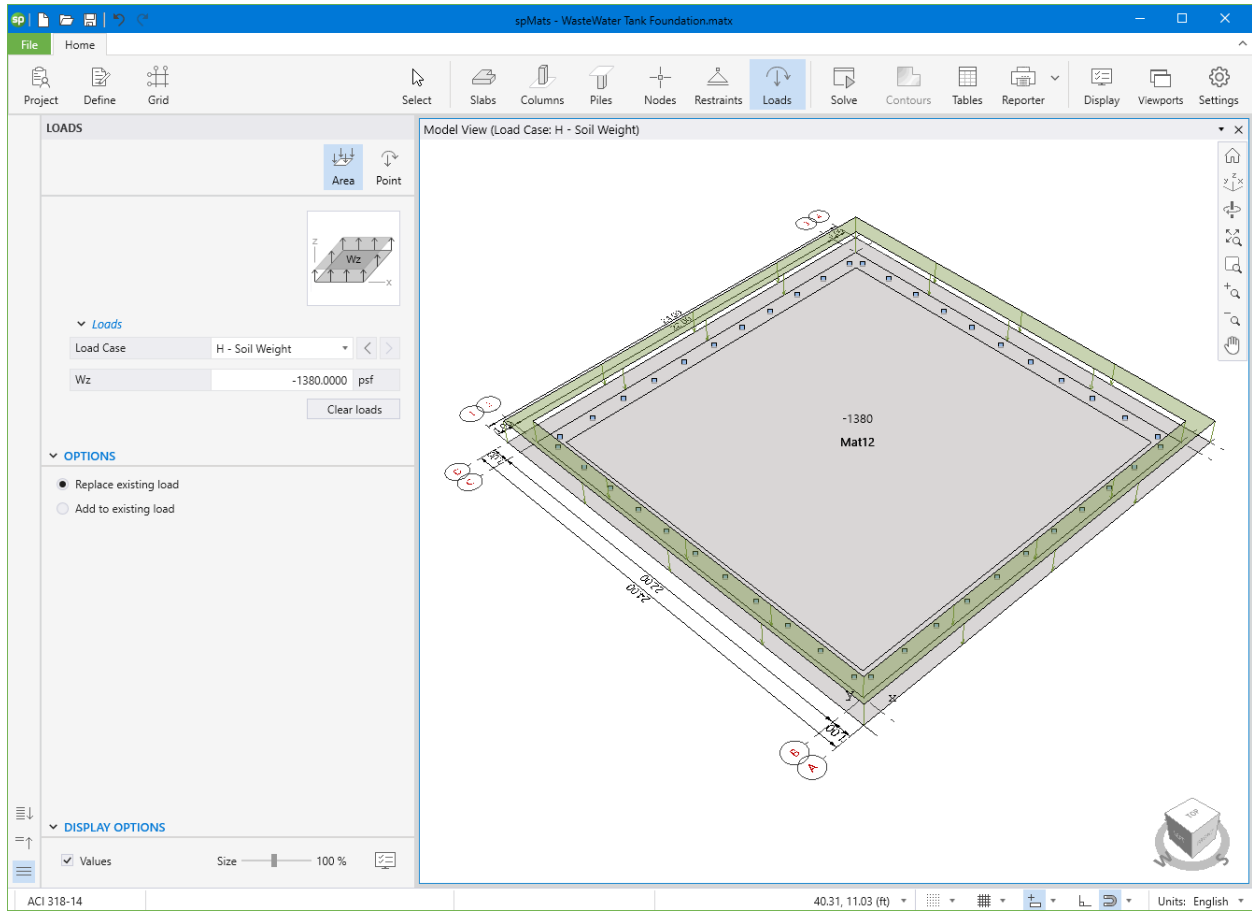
spMats - WasteWater Tank Foundation.matx

File
Home

Project
Define
Grid
Select
Slabs
Columns
Piles
Nodes
Restraints
Loads
Solve
Contours
Tables
Reporter
Display
Viewports
Settings

LOADS
Area
Point

Wz

Loads
Load Case
H - Soil Weight
Wz
-1380.0000
psf
Clear loads

OPTIONS
Replace existing load
Add to existing load

DISPLAY OPTIONS
Values
Size
100 %

Model View (Load Case: H - Soil Weight)

-1380
Mat12

B
A
C
1
2100
2100

TOP

ACI 318-14
40.31, 11.03 (ft)
Units: English